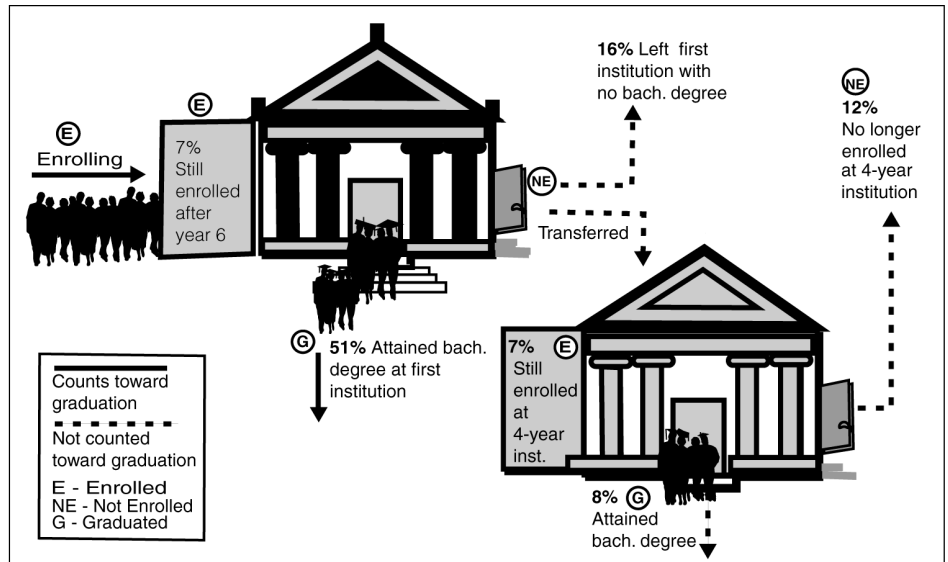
E

Enrolling

E

7% Still enrolled after year 6

16% Left first institution with no bach. degree

NE

Transferred

NE

12% No longer enrolled at 4-year institution

G

51% Attained bach. degree at first institution

E

7% Still enrolled at 4-year inst.

8% G

Attained bach. degree

Counts toward graduation

Not counted toward graduation

E - Enrolled
NE - Not Enrolled
G - Graduated